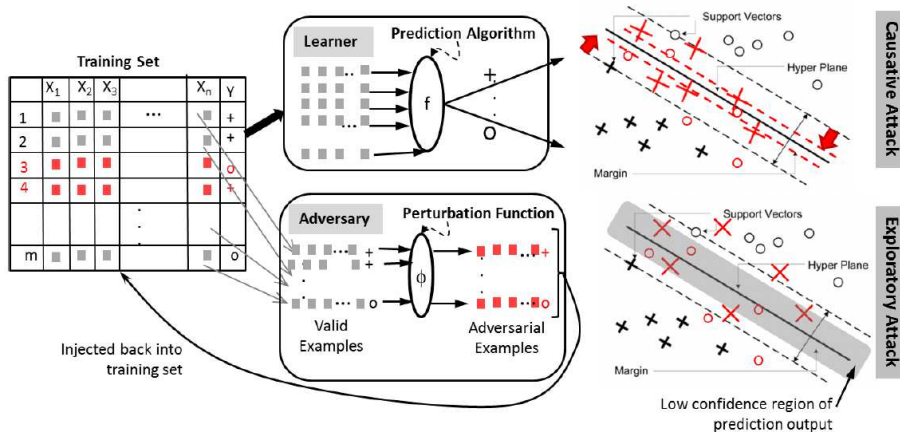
Training Set

|  | $X_1$ | $X_2$ | $X_3$ | ... | $X_n$ | Y |
|---|---|---|---|---|---|---|
| 1 |  |  |  | ... |  | + |
| 2 |  |  |  |  |  | + |
| 3 |  |  |  |  |  | o |
| 4 |  |  |  |  |  | + |
|  |  |  |  | . . . |  |  |
| m |  |  |  |  |  | o |

Learner

Prediction Algorithm

f

+

o

Adversary

Perturbation Function

$\phi$

+

+

o

+

Valid Examples

Adversarial Examples

Injected back into training set

Support Vectors

Hyper Plane

Margin

Causative Attack

Support Vectors

Hyper Plane

Margin

Exploratory Attack

Low confidence region of prediction output